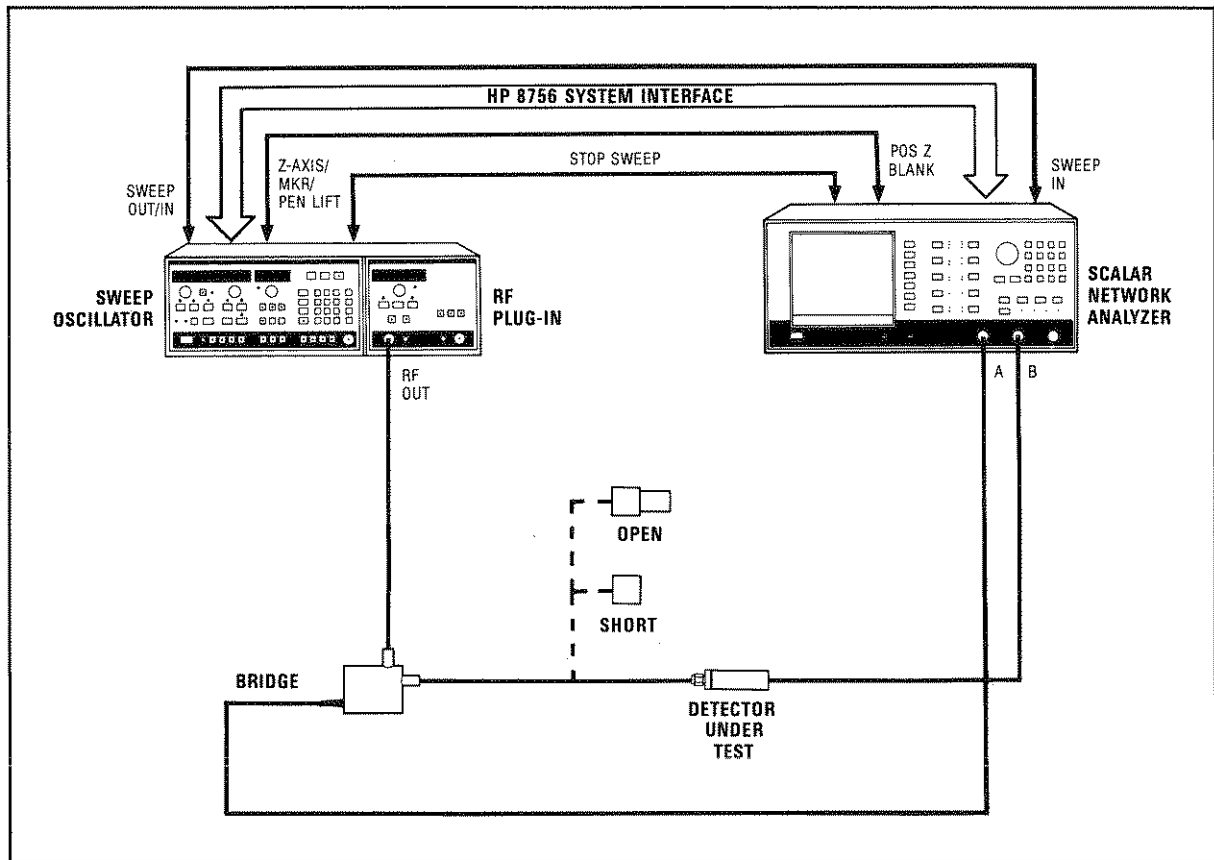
HP 8756 SYSTEM INTERFACE

SWEEP OUT/IN

Z-AXIS/ MKR/ PEN LIFT

STOP SWEEP

POS Z BLANK

SWEEP IN

SWEEP OSCILLATOR

RF PLUG-IN

SCALAR NETWORK ANALYZER

RF OUT

A

B

OPEN

SHORT

BRIDGE

DETECTOR UNDER TEST